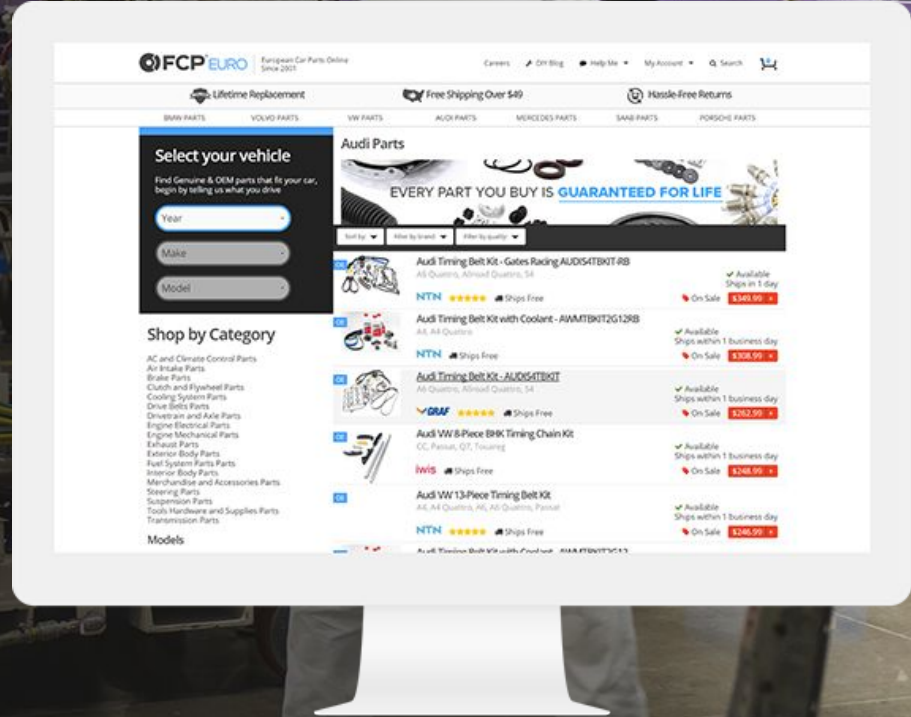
FCP EURO European Car Parts Online Since 2001

Careers DIY Blog Help Me My Account Search

Lifetime Replacement Free Shipping Over $49 Hassle-Free Returns

BMW PARTS VOLVO PARTS VW PARTS AUDI PARTS MERCEDES PARTS SAAB PARTS PORSCHE PARTS

Select your vehicle

Find Genuine & OEM parts that fit your car, begin by telling us what you drive

Year

Make

Model

Shop by Category

AC and Climate Control Parts
Air Intake Parts
Brake Parts
Clutch and Flywheel Parts
Cooling System Parts
Drive Belts Parts
Drivetrain and Axle Parts
Engine Electrical Parts
Engine Mechanical Parts
Exhaust Parts
Exterior Body Parts
Fuel System Parts Parts
Interior Body Parts
Merchandise and Accessories Parts
Steering Parts
Suspension Parts
Tools Hardware and Supplies Parts
Transmission Parts

Models

Audi Parts

EVERY PART YOU BUY IS GUARANTEED FOR LIFE

Sort by Filter by brand Filter by quality

Audi Timing Belt Kit - Gates Racing AUDIS4TBKIT-RB
A6 Quattro, Allroad Quattro, S4
NTN Ships Free
Available Ships in 1 day
On Sale $349.99

Audi Timing Belt Kit with Coolant - AWMTBKIT2G12RB
A4, A4 Quattro
NTN Ships Free
Available Ships within 1 business day
On Sale $308.99

Audi Timing Belt Kit - AUDIS4TBKIT
A6 Quattro, Allroad Quattro, S4
GRAF Ships Free
Available Ships within 1 business day
On Sale $262.99

Audi VW 8-Piece BHK Timing Chain Kit
CC, Passat, Q7, Touareg
iwis Ships Free
Available Ships within 1 business day
On Sale $248.99

Audi VW 13-Piece Timing Belt Kit
A4, A4 Quattro, A6, A6 Quattro, Passat
NTN Ships Free
Available Ships within 1 business day
On Sale $246.99

Audi Timing Belt Kit with Coolant - AWMTBKIT2G12